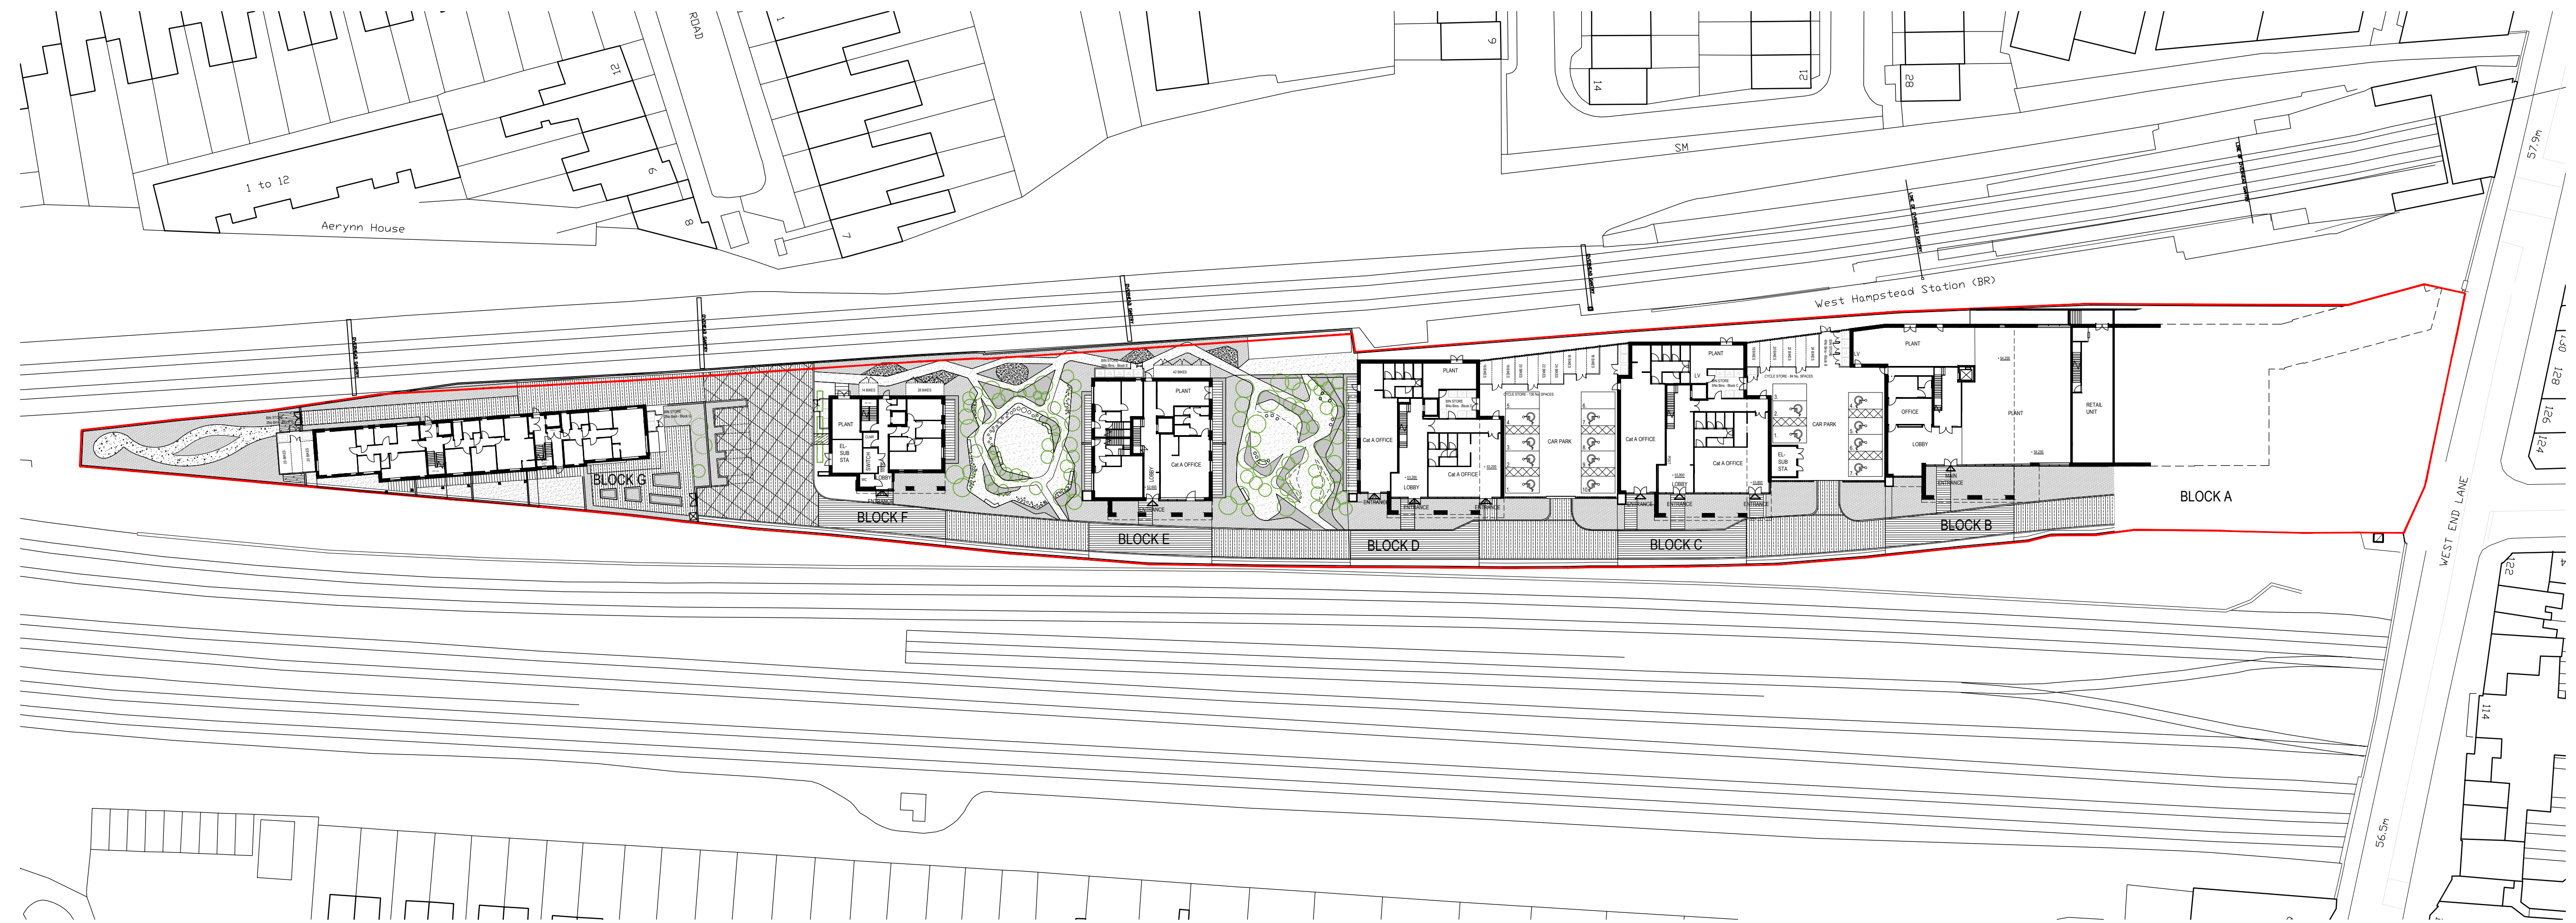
ROAD

1

12

9

14

21

28

SM

57.9m

1 to 12

Aerynn House

6

8

7

West Hampstead Station (BR)

130

128

126

124

PLANT

EL-SUB STA

LOBBY

ENTRANCE

BLOCK G

BLOCK F

PLANT

Cat A OFFICE

LOBBY

ENTRANCE

BLOCK E

Cat A OFFICE

LOBBY

PLANT

Cat A OFFICE

ENTRANCE

BLOCK D

CAR PARK

PLANT

LV

Cat A OFFICE

Cat A OFFICE

LOBBY

ENTRANCE

BLOCK C

CAR PARK

EL-SUB STA

LV

PLANT

OFFICE

LOBBY

ENTRANCE

PLANT

RETAIL UNIT

BLOCK B

BLOCK A

WEST END LANE

22

114

56.5m